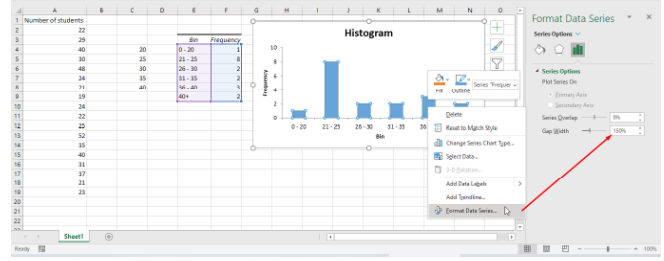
| | A | B | C | D | E | F | G |
|---|---|---|---|---|---|---|---|
| 1 | Number of students | | | | | | |
| 2 | 22 | | | | | | |
| 3 | 29 | | | | Bin | Frequency | |
| 4 | 40 | | 20 | | 0 - 20 | 1 | |
| 5 | 30 | | 25 | | 21 - 25 | 8 | |
| 6 | 23 | | 30 | | 26 - 30 | 2 | |
| 7 | 24 | | 35 | | 31 - 35 | 2 | |
| 8 | 21 | | 40 | | 36 - 40 | 3 | |
| 9 | 19 | | | | 40+ | 2 | |
| 10 | 27 | | | | | | |
| 11 | 29 | | | | | | |
| 12 | 22 | | | | | | |
| 13 | 25 | | | | | | |
| 14 | 32 | | | | | | |
| 15 | 52 | | | | | | |
| 16 | 35 | | | | | | |
| 17 | 40 | | | | | | |
| 18 | 31 | | | | | | |
| 19 | 37 | | | | | | |
| 20 | 21 | | | | | | |
| 21 | 23 | | | | | | |
| 22 | | | | | | | |
| 23 | | | | | | | |

H I J K L M N O

Histogram

10
8
6
4
2
0

Frequency

0 - 20
21 - 25
26 - 30
31 - 35
36

Bin

Fill
Outline
Series "Frequen

Delete
Reset to Match Style
Change Series Chart Type...
Select Data...
3-D Rotation...
Add Data Labels
Add Trendline...
Format Data Series...

Format Data Series
Series Options
Series Options
Plot Series On
Primary Axis
Secondary Axis
Series Overlap
0%
Gap Width
150%

Sheet1
Ready
100%